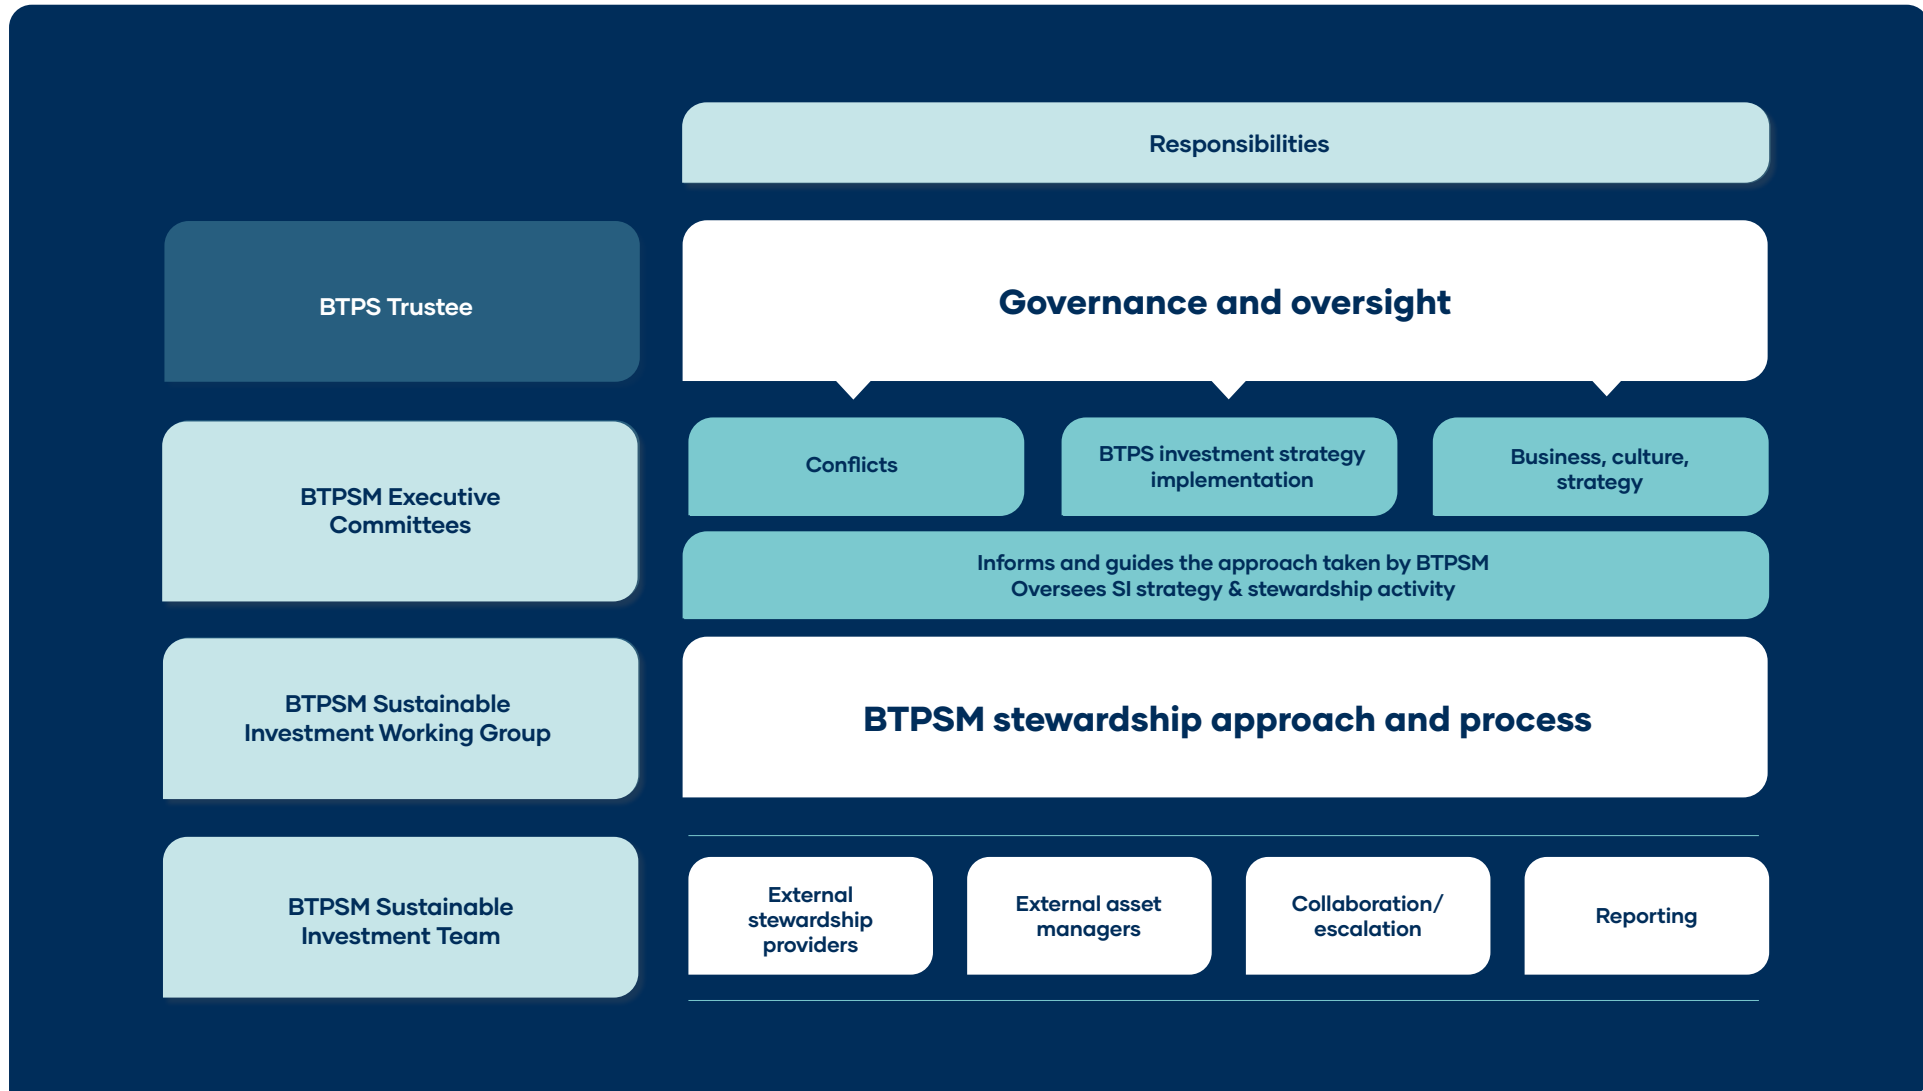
Responsibilities

BTPS Trustee

Governance and oversight

BTPSM Executive Committees

Conflicts

BTPS investment strategy implementation

Business, culture, strategy

Informs and guides the approach taken by BTPSM
Oversees SI strategy & stewardship activity

BTPSM Sustainable Investment Working Group

BTPSM stewardship approach and process

BTPSM Sustainable Investment Team

External stewardship providers

External asset managers

Collaboration/ escalation

Reporting